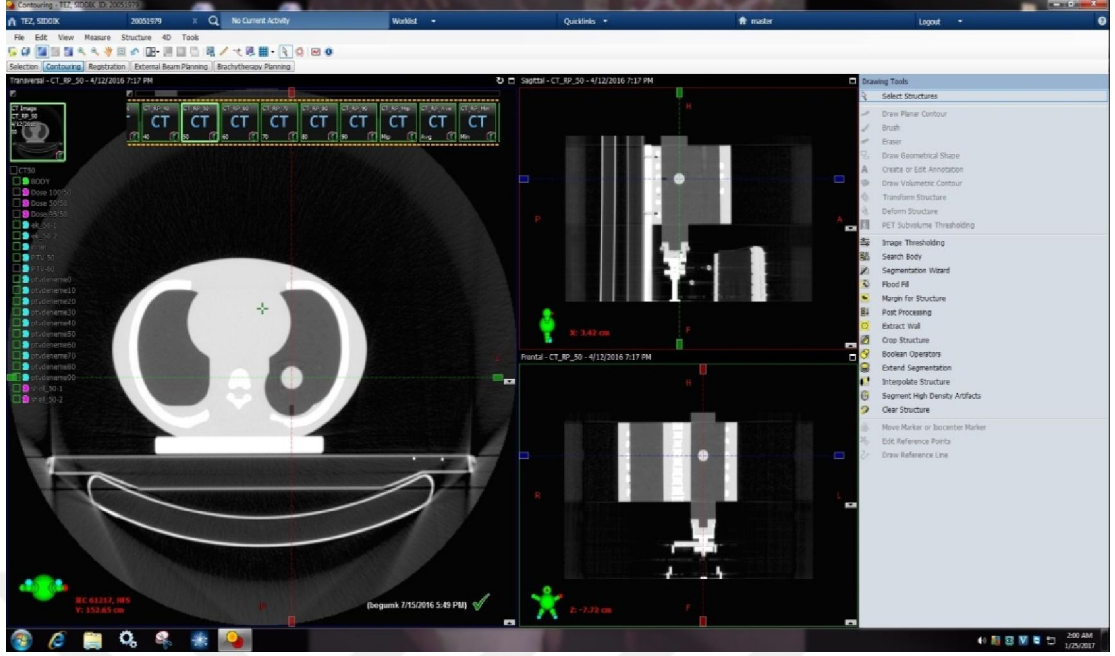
Contouring - TEZ, SIDDIK - ID: 20051979

TEZ, SIDDIK 20051979 No Current Activity Worklist Quicklinks master Logout

File Edit View Measure Structure 4D Tools

Selection Contouring Registration External Beam Planning Brachytherapy Planning

Transversal - CT_RP_50 - 4/12/2016 7:17 PM

CT CT CT CT CT CT CT CT CT CT

40 50 60 70 80 90 Mip Avg Min

CT Image CT_RP_50

CT50
BODY
Dose 100/50
Dose 50/50
Dose 55/50
ek_50-1
ek_50-2
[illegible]
PTV 50
PTV 40
ptvdename0
ptvdename10
ptvdename20
ptvdename30
ptvdename40
ptvdename50
ptvdename60
ptvdename70
ptvdename80
ptvdename90
stra_50-1
stra_50-2

RC 61217, HFS
Y: 152.65 cm

(bogumk 7/15/2016 5:49 PM)

Sagittal - CT_RP_50 - 4/12/2016 7:17 PM

H P A F

X: 3.43 cm

Frontal - CT_RP_50 - 4/12/2016 7:17 PM

H R L F

Z: -7.72 cm

Drawing Tools
Select Structures
Draw Planar Contour
Brush
Eraser
Draw Geometrical Shape
Create or Edit Annotation
Draw Volumetric Contour
Transform Structure
Deform Structure
PET Subvolume Thresholding
Image Thresholding
Search Body
Segmentation Wizard
Flood Fill
Margin for Structure
Post Processing
Extract Wall
Crop Structure
Boolean Operators
Extend Segmentation
Interpolate Structure
Segment High Density Artifacts
Clear Structure
Move Marker or Isocenter Marker
Edit Reference Points
Draw Reference Line

2:00 AM
1/25/2017